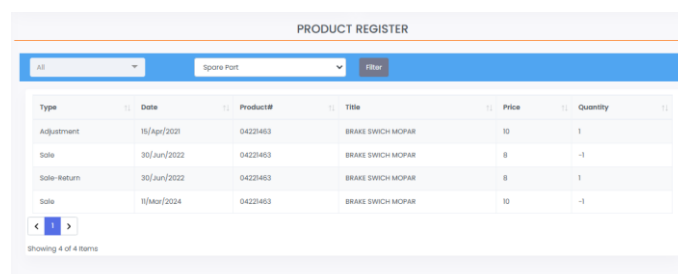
PRODUCT REGISTER

All

Spare Part

Filter

| Type | Date | Product# | Title | Price | Quantity |
|---|---|---|---|---|---|
| Adjustment | 15/Apr/2021 | 04221463 | BRAKE SWICH MOPAR | 10 | 1 |
| Sale | 30/Jun/2022 | 04221463 | BRAKE SWICH MOPAR | 8 | -1 |
| Sale-Return | 30/Jun/2022 | 04221463 | BRAKE SWICH MOPAR | 8 | 1 |
| Sale | 11/Mar/2024 | 04221463 | BRAKE SWICH MOPAR | 10 | -1 |

< 1 >

Showing 4 of 4 items